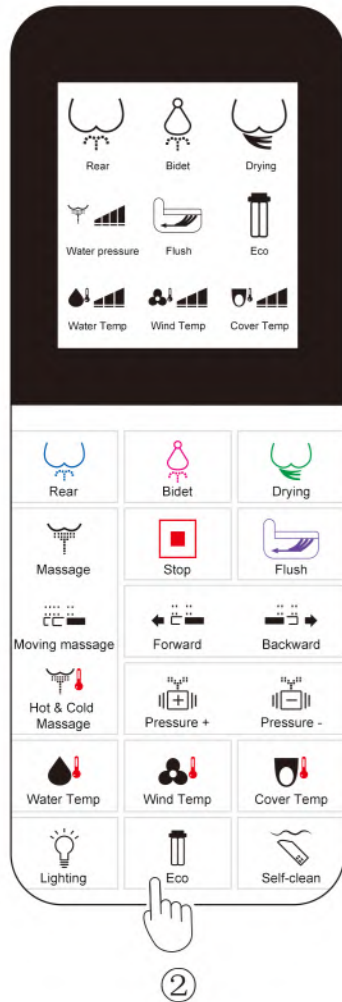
Rear
Bidet
Drying
Water pressure
Flush
Eco
Water Temp
Wind Temp
Cover Temp

Rear
Bidet
Drying
Massage
Stop
Flush
Moving massage
Forward
Backward
Hot & Cold Massage
Pressure +
Pressure -
Water Temp
Wind Temp
Cover Temp
Lighting
Eco
Self-clean

②